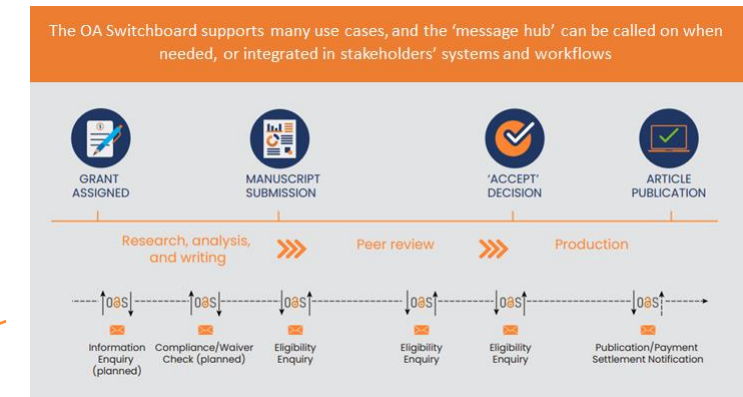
The OA Switchboard supports many use cases, and the 'message hub' can be called on when needed, or integrated in stakeholders' systems and workflows

GRANT ASSIGNED

MANUSCRIPT SUBMISSION

'ACCEPT' DECISION

ARTICLE PUBLICATION

Research, analysis, and writing

Peer review

Production

oas oas oas oas oas oas

Information Enquiry (planned)

Compliance/Waiver Check (planned)

Eligibility Enquiry

Eligibility Enquiry

Eligibility Enquiry

Publication/Payment Settlement Notification